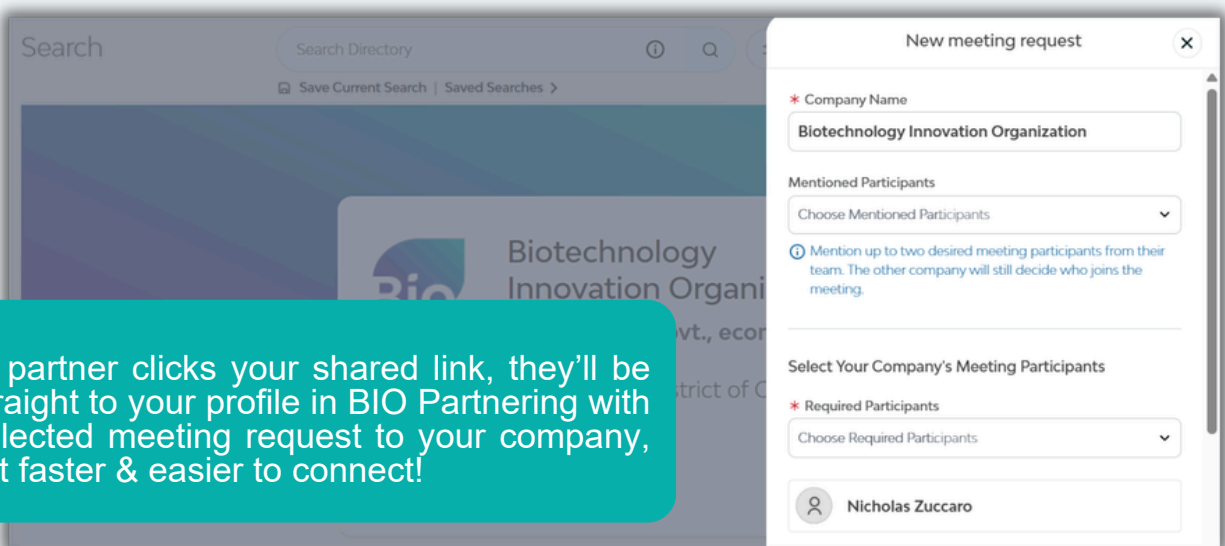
Search

Search Directory

Save Current Search | Saved Searches >

Biotechnology Innovation Organi

vt., econ

trict of C

partner clicks your shared link, they'll be raight to your profile in BIO Partnering with lected meeting request to your company, t faster & easier to connect!

New meeting request

×

* Company Name

Biotechnology Innovation Organization

Mentioned Participants

Choose Mentioned Participants

Mention up to two desired meeting participants from their team. The other company will still decide who joins the meeting.

Select Your Company's Meeting Participants

* Required Participants

Choose Required Participants

Nicholas Zuccaro